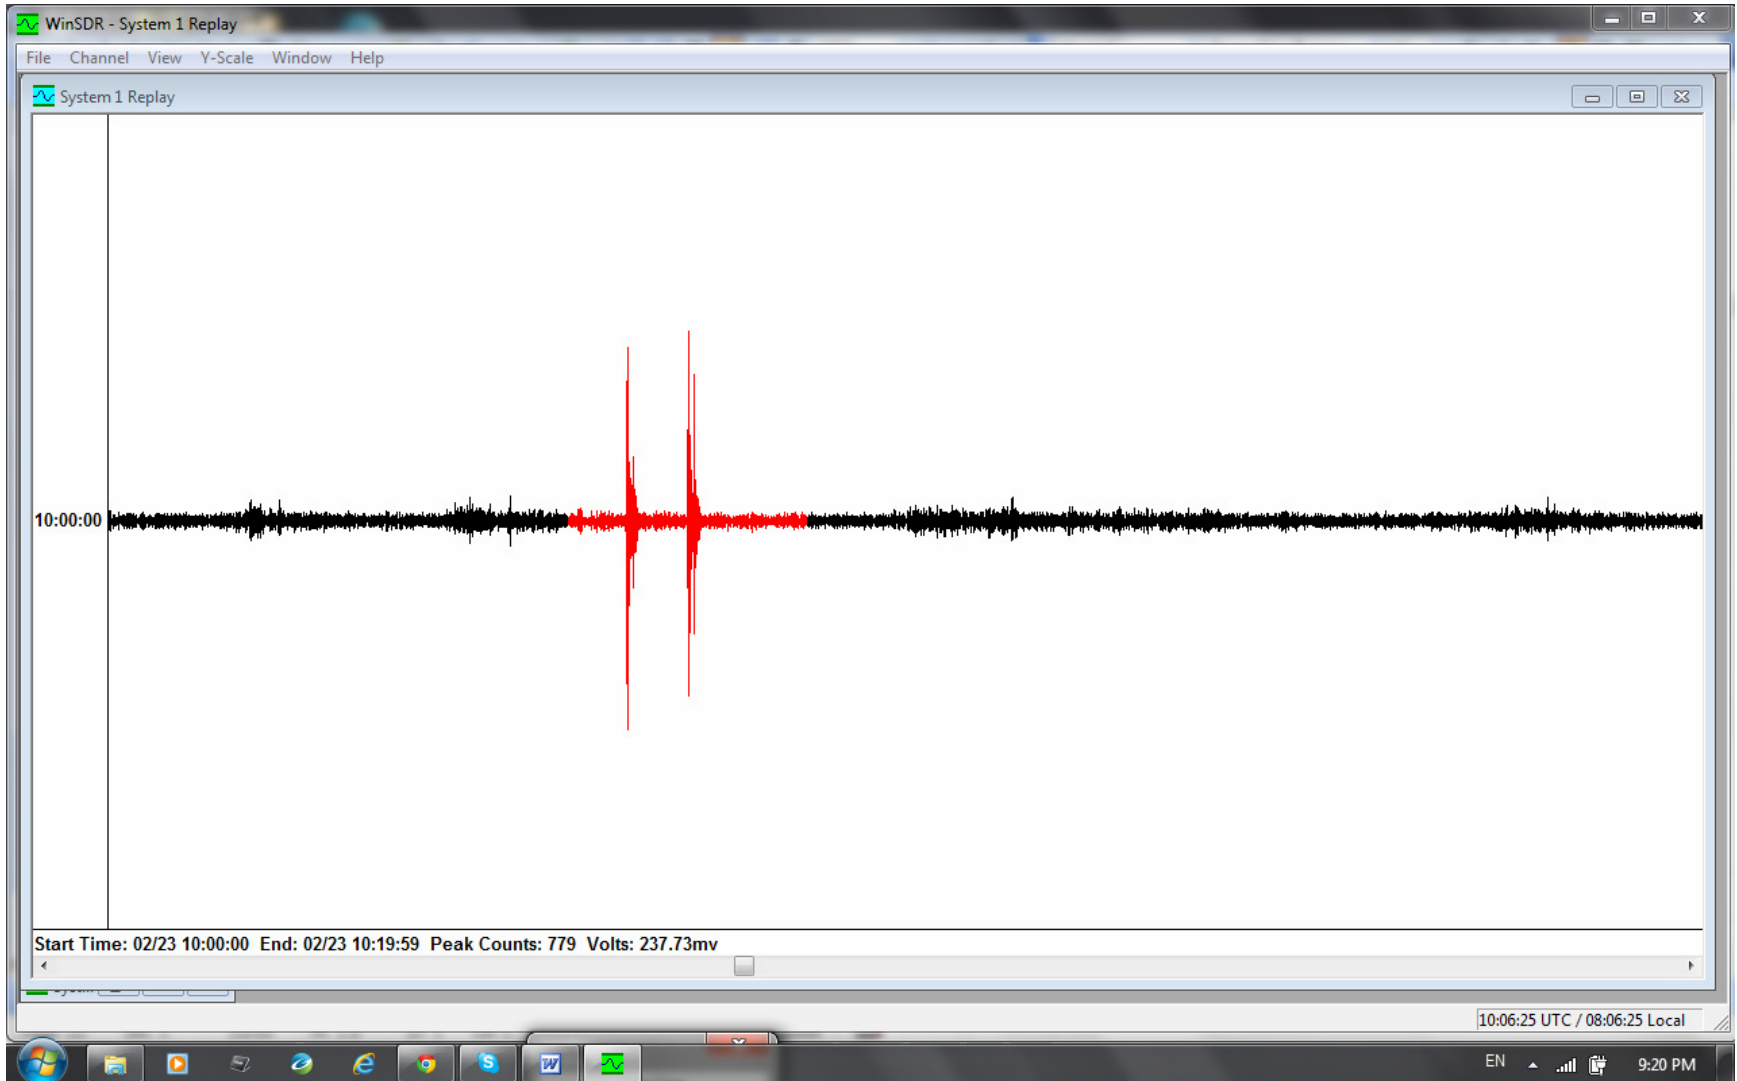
WinSDR - System 1 Replay

File Channel View Y-Scale Window Help

System 1 Replay

10:00:00

Start Time: 02/23 10:00:00 End: 02/23 10:19:59 Peak Counts: 779 Volts: 237.73mv

10:06:25 UTC / 08:06:25 Local

EN

9:20 PM